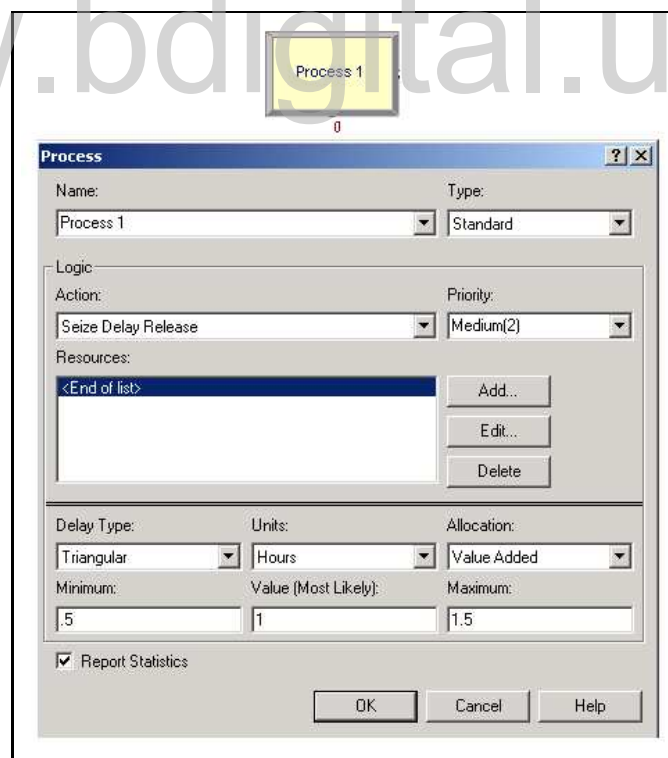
w.bdigital.u

Process 1

0

Process

?

Name:

Process 1

Type:

Standard

Logic

Action:

Seize Delay Release

Priority:

Medium(2)

Resources:

<End of list>

Add...

Edit...

Delete

Delay Type:

Triangular

Units:

Hours

Allocation:

Value Added

Minimum:

.5

Value (Most Likely):

1

Maximum:

1.5

Report Statistics

OK

Cancel

Help